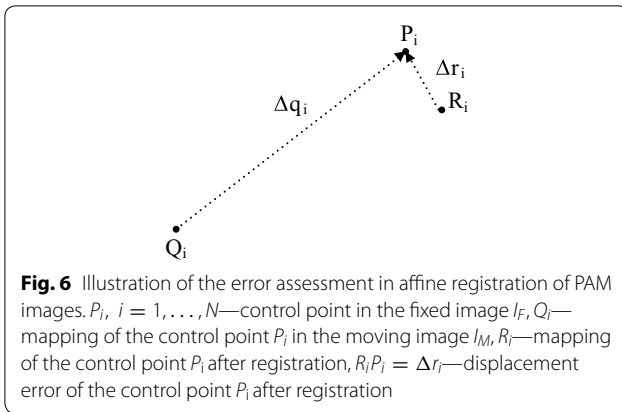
$P_i$

$\Delta r_i$

$R_i$

$\Delta q_i$

$Q_i$

**Fig. 6** Illustration of the error assessment in affine registration of PAM images. $P_i$, $i = 1, \ldots, N$—control point in the fixed image $I_F$, $Q_i$—mapping of the control point $P_i$ in the moving image $I_M$, $R_i$—mapping of the control point $P_i$ after registration, $R_iP_i = \Delta r_i$—displacement error of the control point $P_i$ after registration